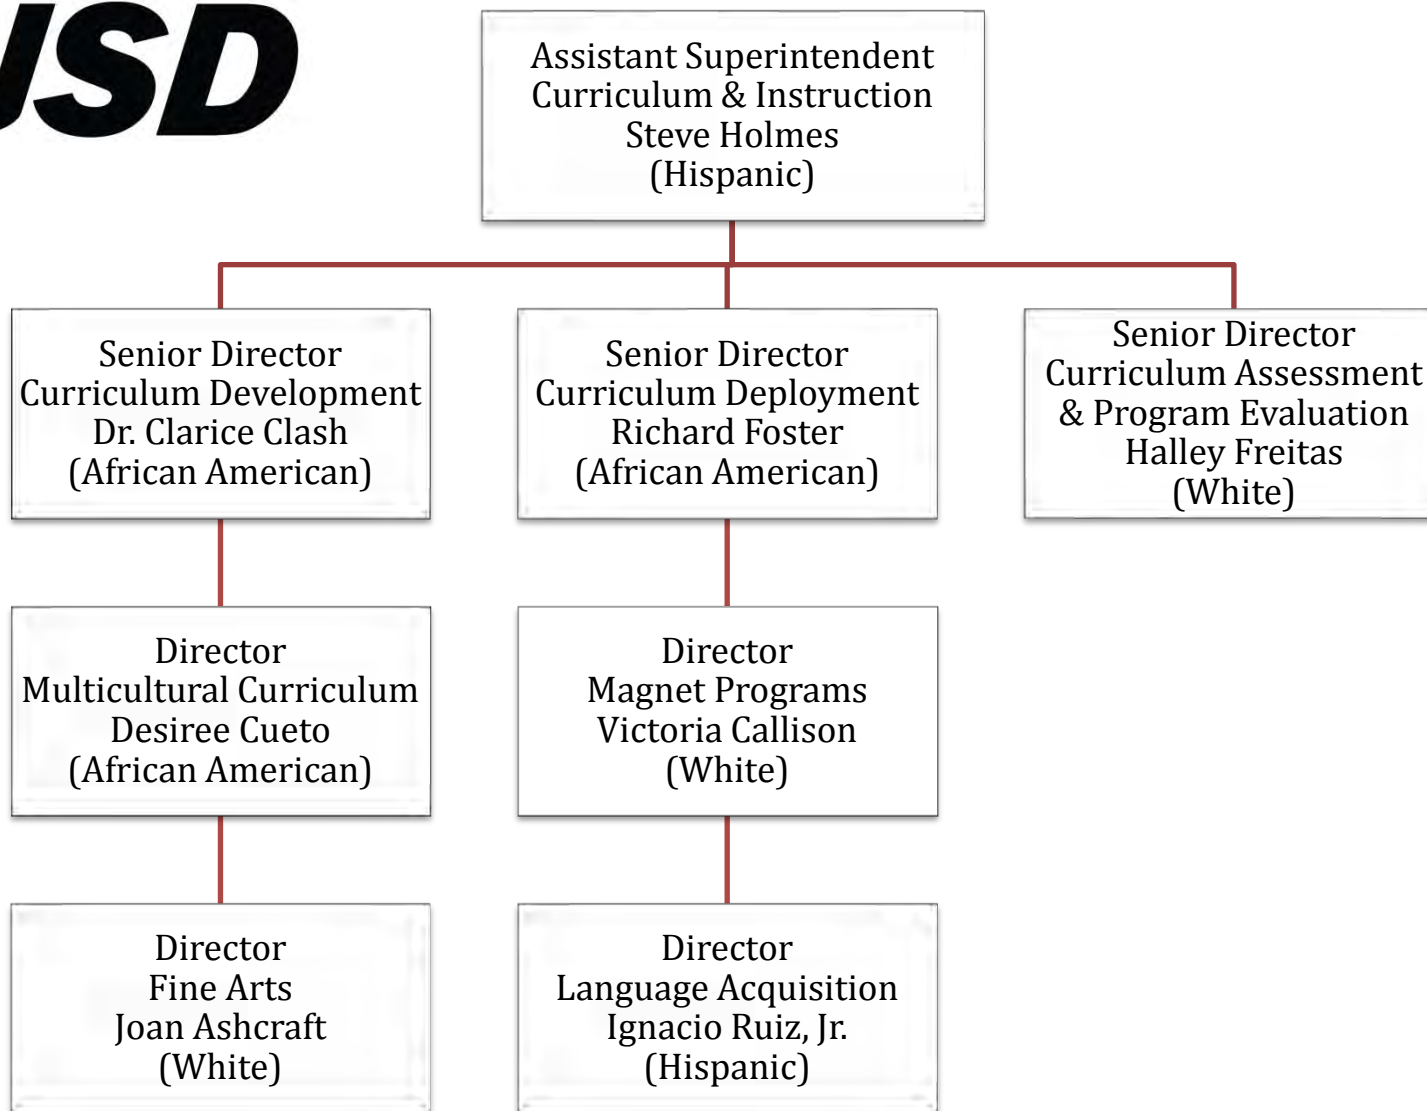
ISD

Assistant Superintendent
Curriculum & Instruction
Steve Holmes
(Hispanic)

Senior Director
Curriculum Development
Dr. Clarice Clash
(African American)

Senior Director
Curriculum Deployment
Richard Foster
(African American)

Senior Director
Curriculum Assessment
& Program Evaluation
Halley Freitas
(White)

Director
Multicultural Curriculum
Desiree Cueto
(African American)

Director
Magnet Programs
Victoria Callison
(White)

Director
Fine Arts
Joan Ashcraft
(White)

Director
Language Acquisition
Ignacio Ruiz, Jr.
(Hispanic)